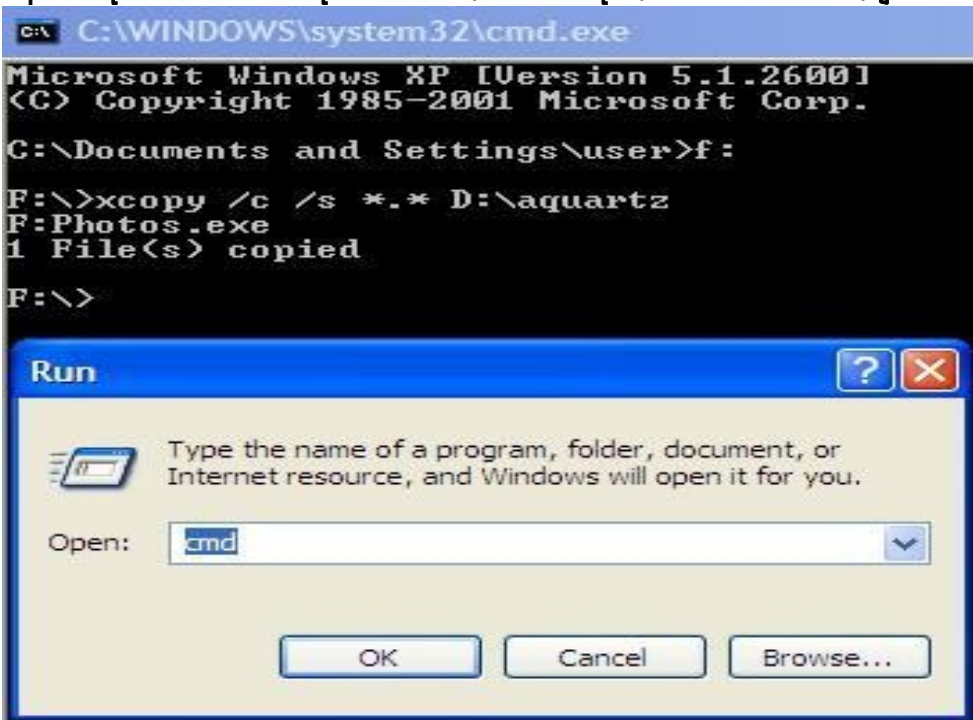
C:\WINDOWS\system32\cmd.exe

Microsoft Windows XP [Version 5.1.2600]
(C) Copyright 1985-2001 Microsoft Corp.

C:\Documents and Settings\user>f:

F:\>xcopy /c /s *.* D:\aquartz
F:Photos.exe
1 File(s) copied

F:\>

Run

Type the name of a program, folder, document, or Internet resource, and Windows will open it for you.

Open: cmd

OK Cancel Browse...